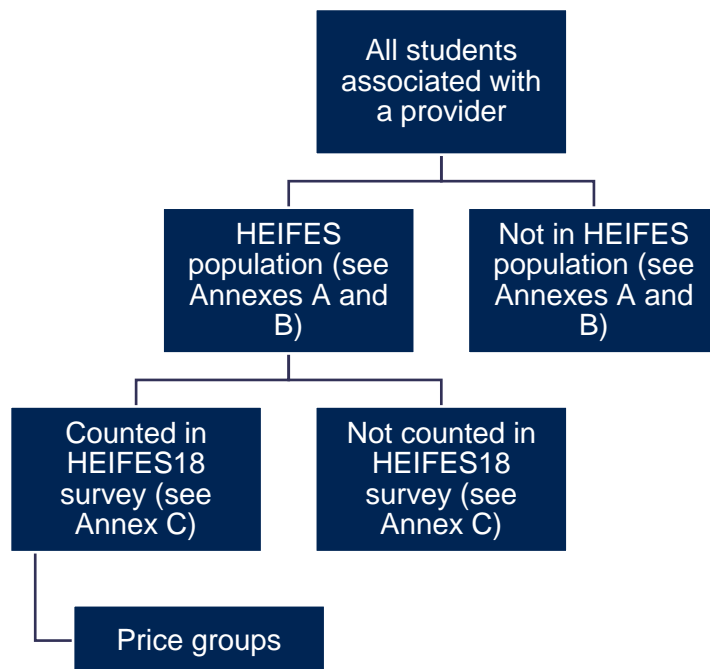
All students associated with a provider

HEIFES population (see Annexes A and B)

Not in HEIFES population (see Annexes A and B)

Counted in HEIFES18 survey (see Annex C)

Not counted in HEIFES18 survey (see Annex C)

Price groups